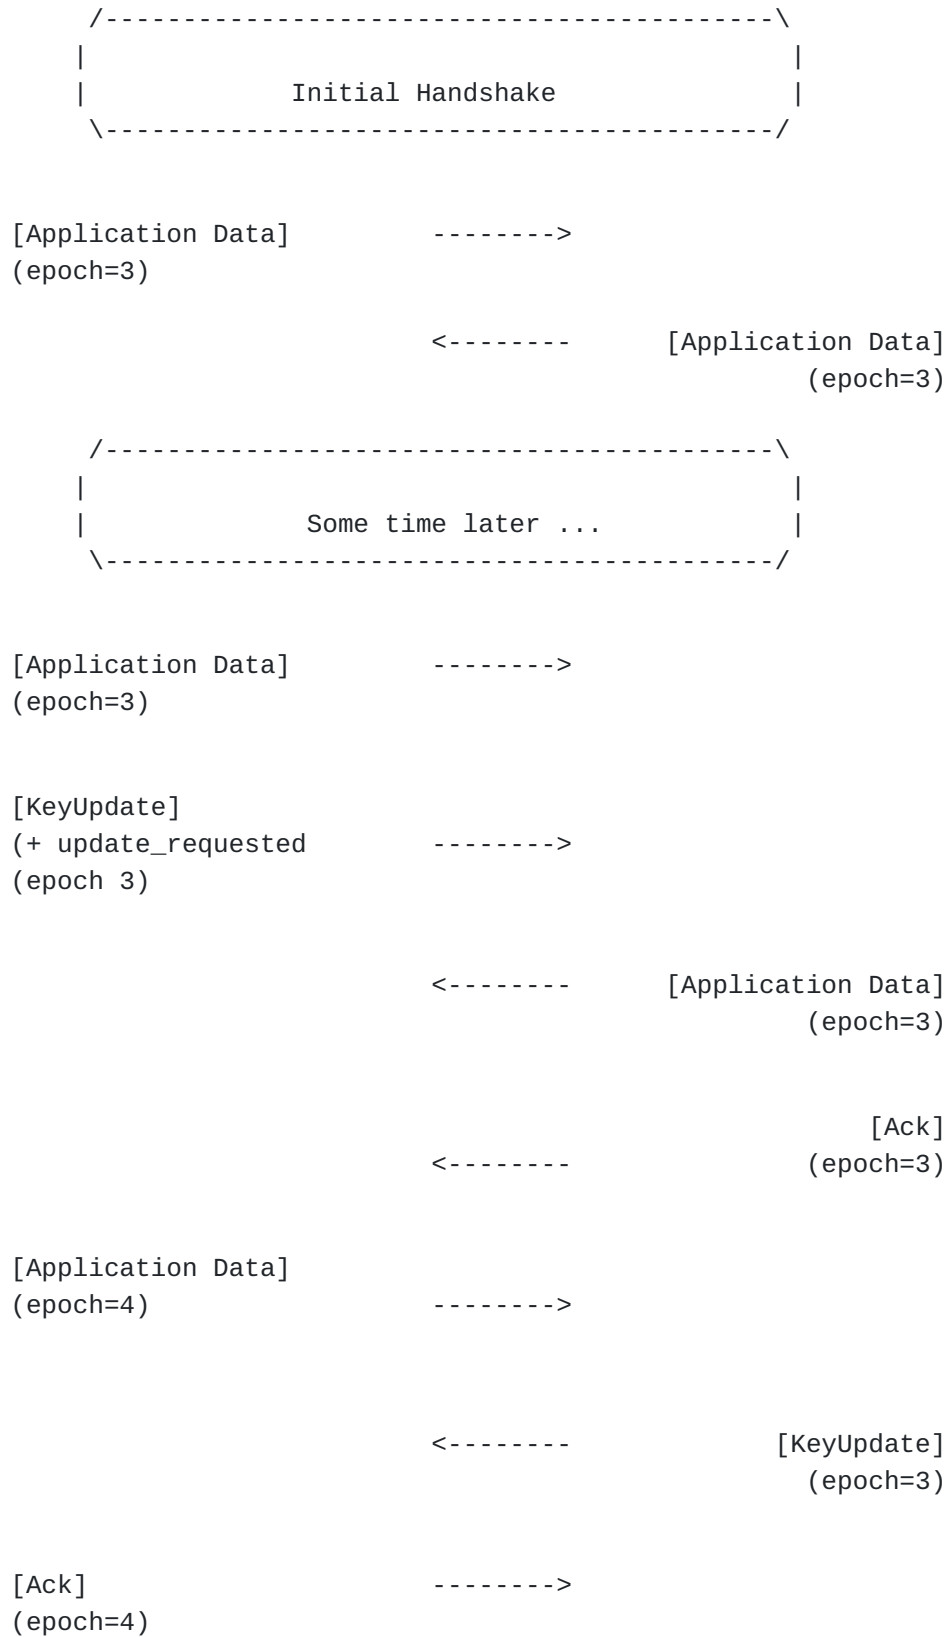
/----------------------------------------\
|                                        |
|           Initial Handshake            |
\----------------------------------------/

[Application Data]          -------->
(epoch=3)

<--------        [Application Data]
(epoch=3)

/----------------------------------------\
|                                        |
|           Some time later ...          |
\----------------------------------------/

[Application Data]          -------->
(epoch=3)

[KeyUpdate]
(+ update_requested         -------->
(epoch 3)

<--------        [Application Data]
(epoch=3)

[Ack]
<--------        (epoch=3)

[Application Data]
(epoch=4)                   -------->

<--------        [KeyUpdate]
(epoch=3)

[Ack]                       -------->
(epoch=4)